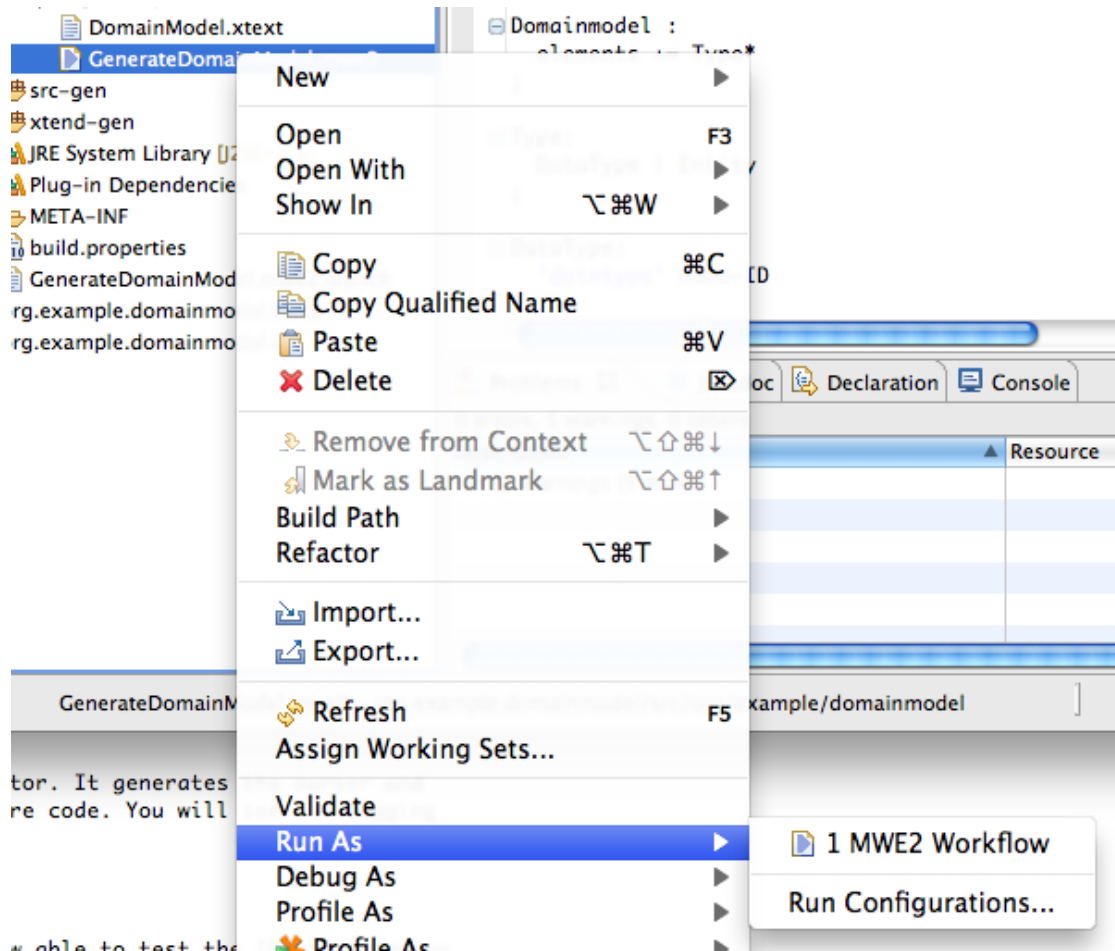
DomainModel.xtext
GenerateDoma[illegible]
src-gen
xtend-gen
JRE System Library [J2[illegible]
Plug-in Dependencie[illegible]
META-INF
build.properties
GenerateDomainMod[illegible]
rg.example.domainmo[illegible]
rg.example.domainmo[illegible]

Domainmodel :
elements += Type*

New
Open F3
Open With
Show In ⌥⌘W
Copy ⌘C
Copy Qualified Name
Paste ⌘V
Delete ⌦
Remove from Context ⌥⇧⌘↓
Mark as Landmark ⌥⇧⌘↑
Build Path
Refactor ⌥⌘T
Import...
Export...
Refresh F5
Assign Working Sets...
Validate
Run As
Debug As
Profile As
Profile As

1 MWE2 Workflow
Run Configurations...

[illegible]oc Declaration Console
Resource
GenerateDomainM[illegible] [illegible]xample/domainmodel
tor. It generates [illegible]
re code. You will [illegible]
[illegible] able to test the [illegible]